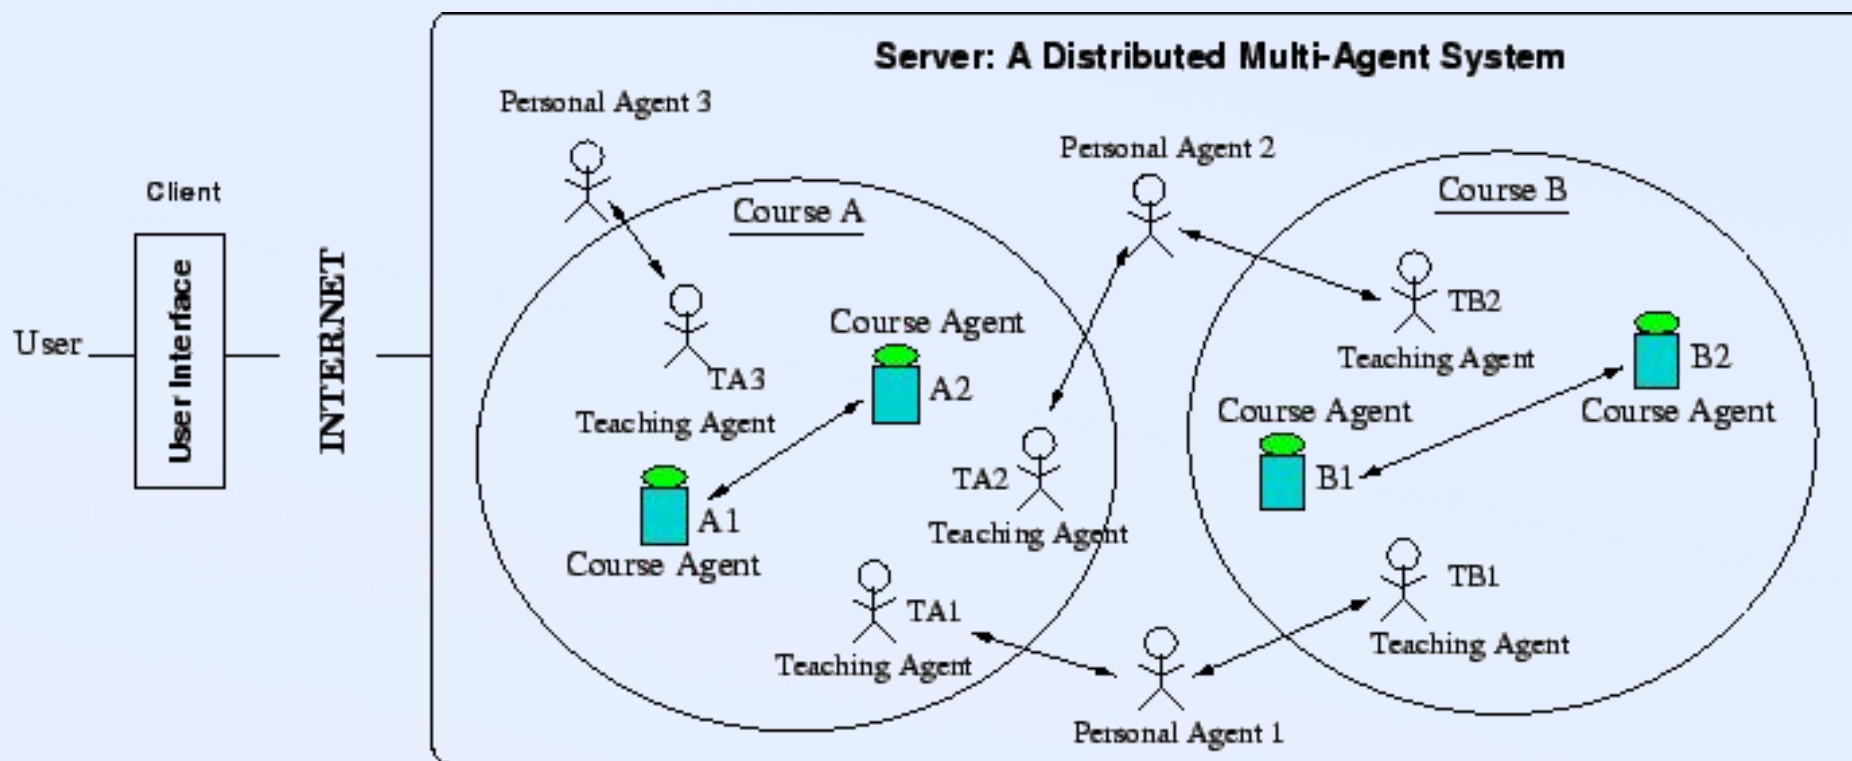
Client

User

User Interface

INTERNET

Server: A Distributed Multi-Agent System

Personal Agent 3

Personal Agent 2

Course A

Course B

TA3

Teaching Agent

Course Agent

A2

TB2

Teaching Agent

B2

Course Agent

Course Agent

A1

Course Agent

TA2

Teaching Agent

Course Agent

B1

TA1

Teaching Agent

TB1

Teaching Agent

Personal Agent 1